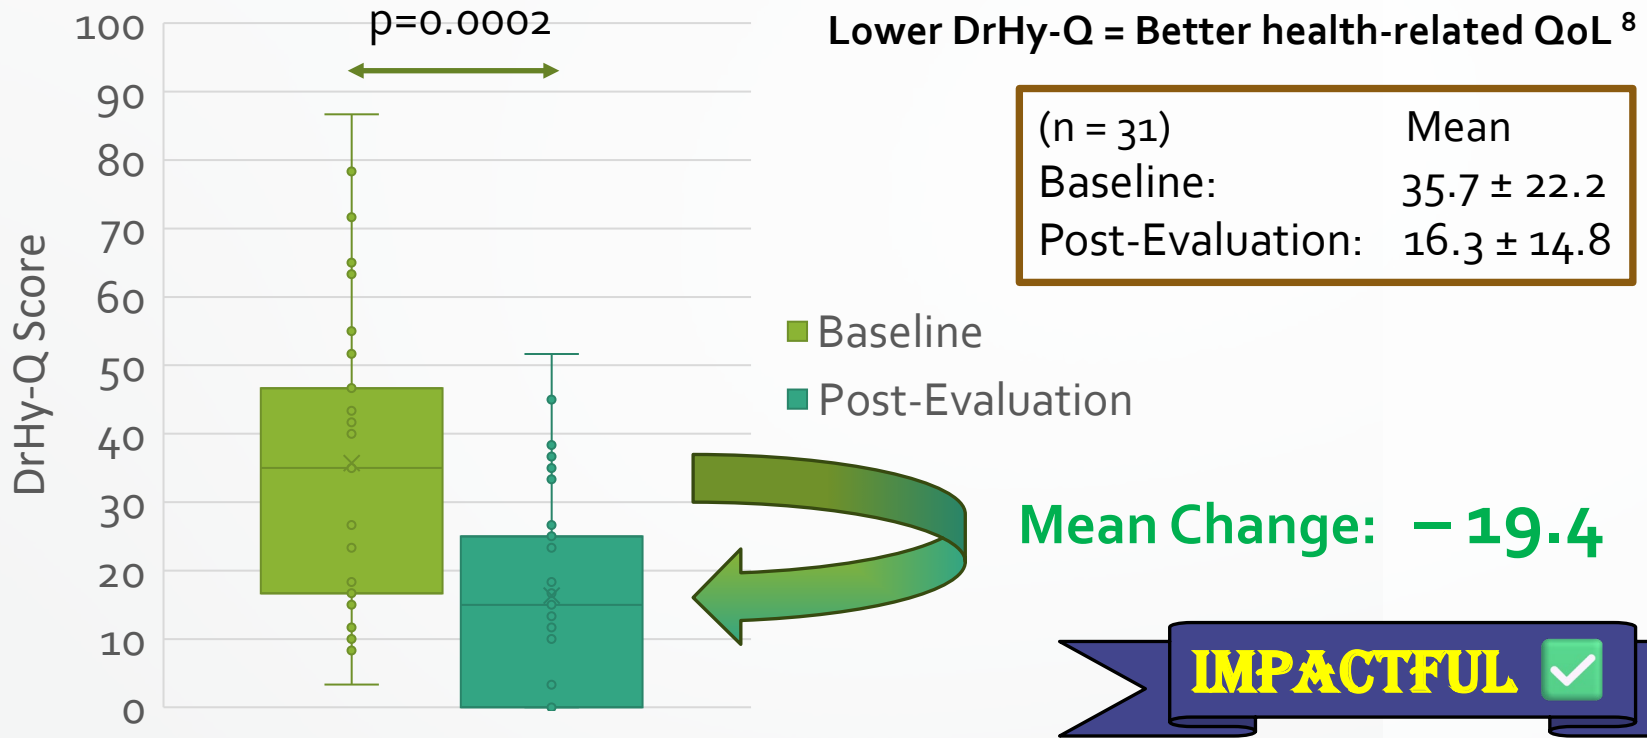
100
90
80
70
60
50
40
30
20
10
0

DrHy-Q Score

p=0.0002

Baseline
Post-Evaluation

Lower DrHy-Q = Better health-related QoL $^8$

| (n = 31) | Mean |
|---|---|
| Baseline: | 35.7 ± 22.2 |
| Post-Evaluation: | 16.3 ± 14.8 |

Mean Change: – 19.4

IMPACTFUL